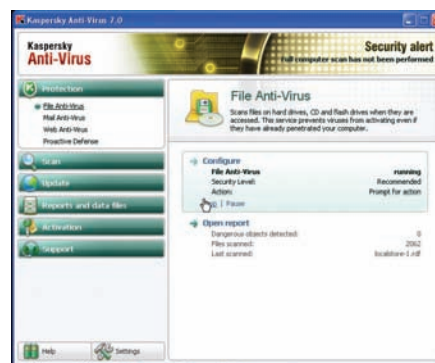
Kaspersky Anti-Virus 7.0

Kaspersky
Anti-Virus

Security alert
Full computer scan has not been performed

Protection
File Anti-Virus
Mail Anti-Virus
Web Anti-Virus
Proactive Defense

Scan

Update

Reports and data files

Activation

Support

File Anti-Virus

Scans files on hard drives, CD and flash drives when they are accessed. This service prevents viruses from activating even if they have already penetrated your computer.

Configure
File Anti-Virus: running
Security Level: Recommended
Action: Prompt for action
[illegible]op | Pause

Open report
Dangerous objects detected: 0
Files scanned: 2062
Last scanned: localstore-1.rdf

Help
Settings